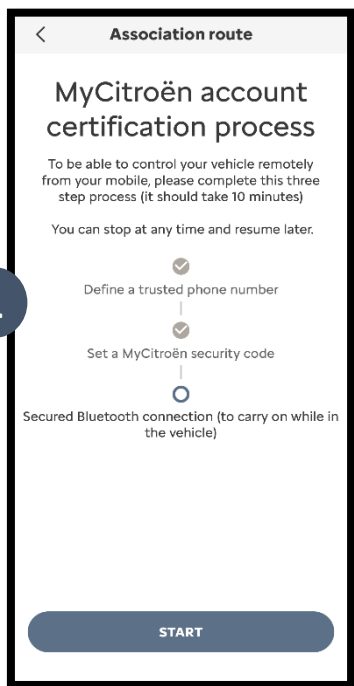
Association route

MyCitroën account certification process

To be able to control your vehicle remotely from your mobile, please complete this three step process (it should take 10 minutes)

You can stop at any time and resume later.

Define a trusted phone number

Set a MyCitroën security code

Secured Bluetooth connection (to carry on while in the vehicle)

START